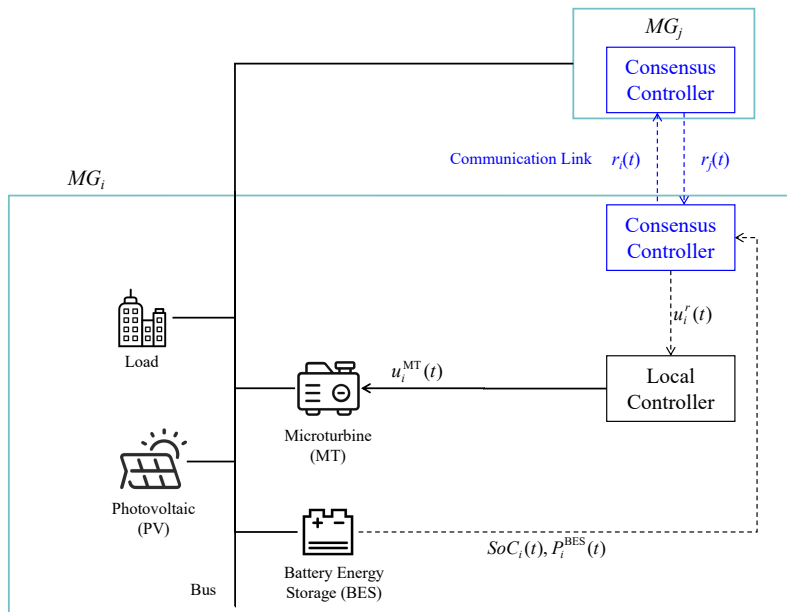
$MG_j$

Consensus Controller

Communication Link $r_i(t)$ $r_j(t)$

$MG_i$

Consensus Controller

$u_i^r(t)$

Load

$u_i^{\text{MT}}(t)$

Local Controller

Microturbine (MT)

Photovoltaic (PV)

$SoC_i(t), P_i^{\text{BES}}(t)$

Bus

Battery Energy Storage (BES)